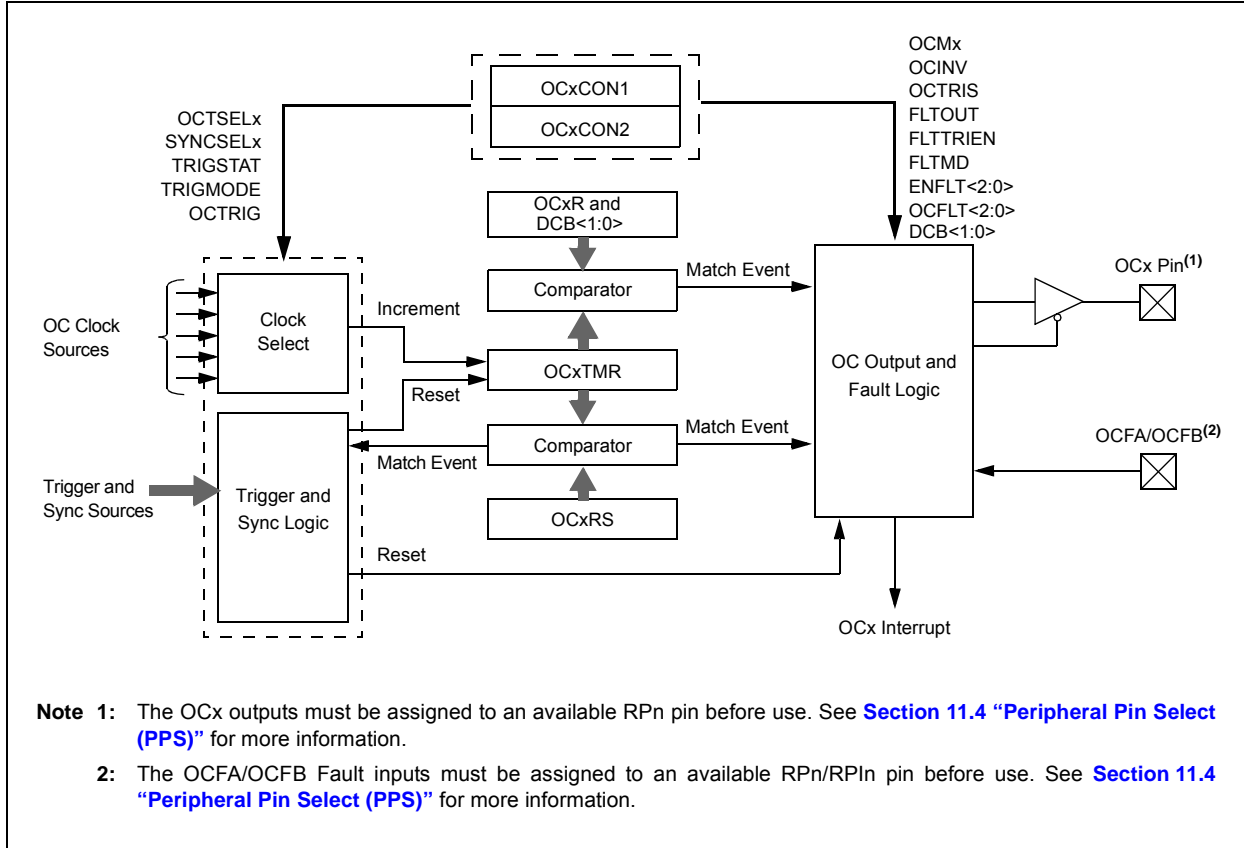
OCxCON1
OCxCON2

OCMx
OCINV
OCTRIS
FLTOUT
FLTTRIEN
FLTMD
ENFLT<2:0>
OCFLT<2:0>
DCB<1:0>

OCTSELx
SYNCSELx
TRIGSTAT
TRIGMODE
OCTRIG

OCxR and DCB<1:0>

OC Clock Sources

Clock Select

Increment

Comparator

Match Event

OCx Pin$^{(1)}$

OCxTMR

OC Output and Fault Logic

Reset

Comparator

Match Event

Match Event

OCFA/OCFB$^{(2)}$

Trigger and Sync Sources

Trigger and Sync Logic

OCxRS

Reset

OCx Interrupt

Note 1: The OCx outputs must be assigned to an available RPn pin before use. See Section 11.4 "Peripheral Pin Select (PPS)" for more information.

2: The OCFA/OCFB Fault inputs must be assigned to an available RPn/RPIn pin before use. See Section 11.4 "Peripheral Pin Select (PPS)" for more information.